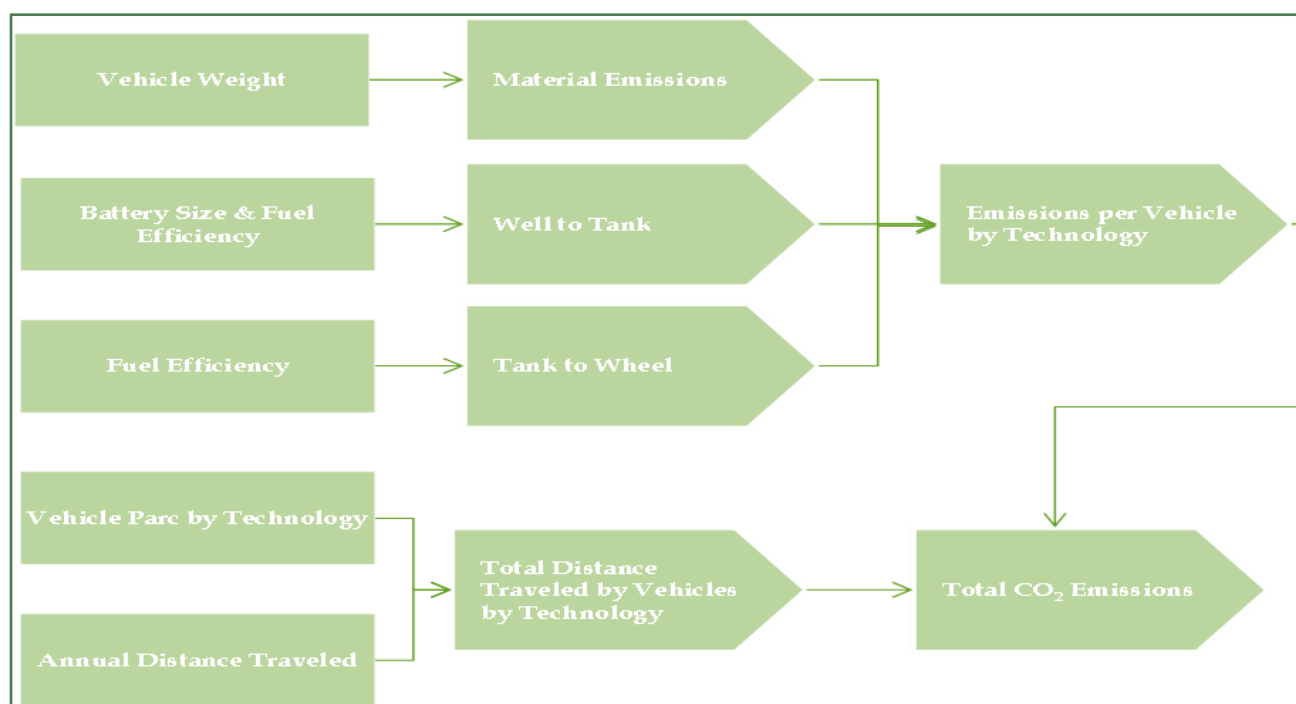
Vehicle Weight

Material Emissions

Battery Size & Fuel Efficiency

Well to Tank

Fuel Efficiency

Tank to Wheel

Emissions per Vehicle by Technology

Vehicle Parc by Technology

Annual Distance Traveled

Total Distance Traveled by Vehicles by Technology

Total $CO_2$ Emissions